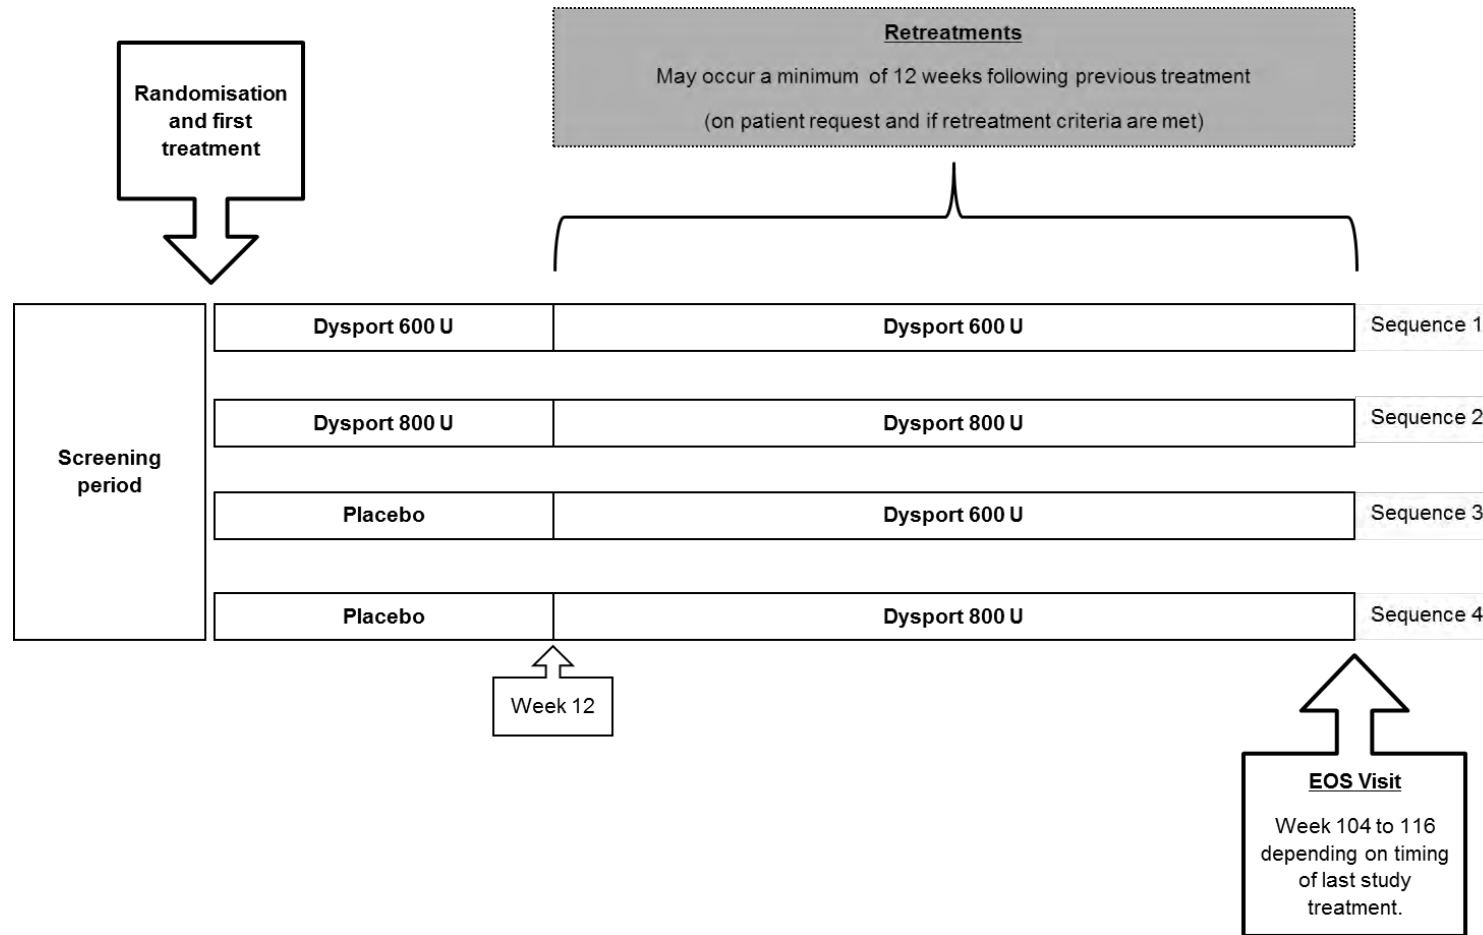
Retreatments

May occur a minimum of 12 weeks following previous treatment

(on patient request and if retreatment criteria are met)

Randomisation and first treatment

Screening period

Dysport 600 U | Dysport 600 U | Sequence 1

Dysport 800 U | Dysport 800 U | Sequence 2

Placebo | Dysport 600 U | Sequence 3

Placebo | Dysport 800 U | Sequence 4

Week 12

EOS Visit

Week 104 to 116 depending on timing of last study treatment.